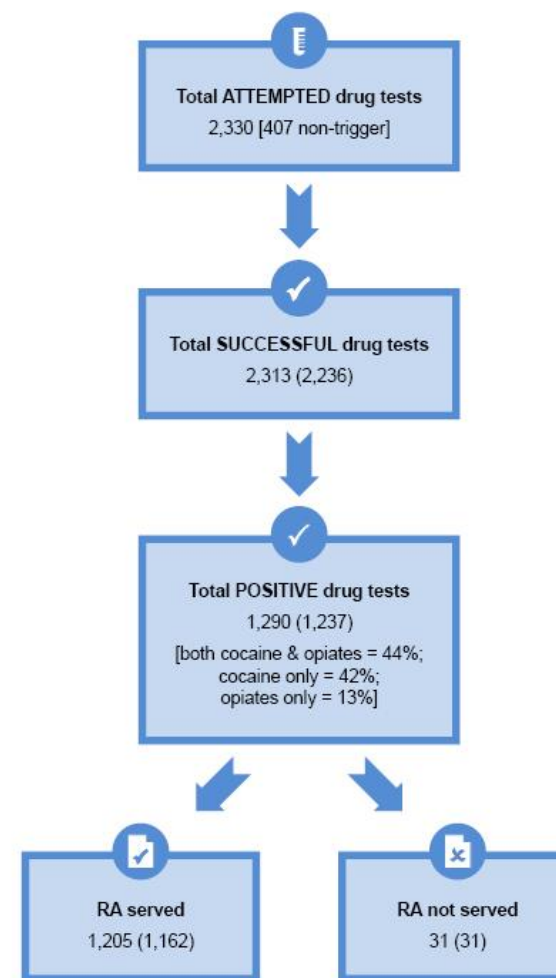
Total ATTEMPTED drug tests
2,330 [407 non-trigger]

Total SUCCESSFUL drug tests
2,313 (2,236)

Total POSITIVE drug tests
1,290 (1,237)
[both cocaine & opiates = 44%; cocaine only = 42%; opiates only = 13%]

RA served
1,205 (1,162)

RA not served
31 (31)